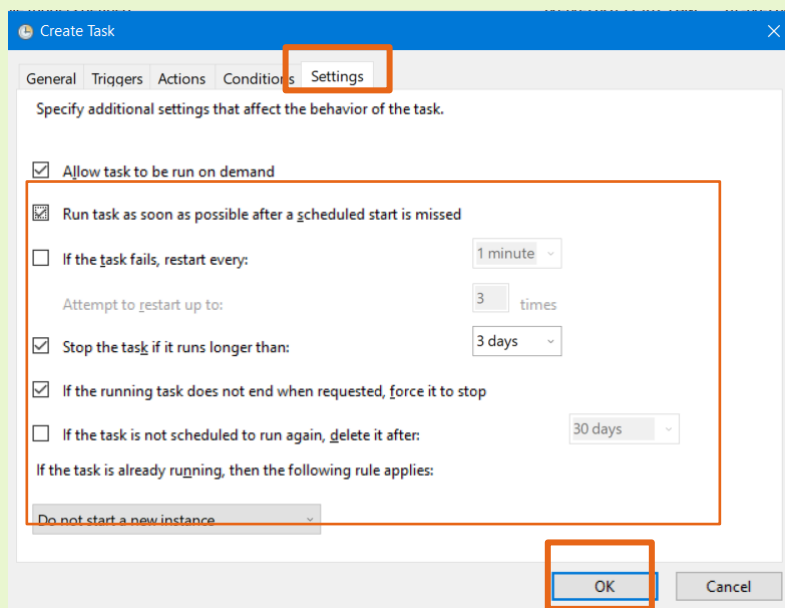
Create Task

General Triggers Actions Conditions Settings

Specify additional settings that affect the behavior of the task.

Allow task to be run on demand

Run task as soon as possible after a scheduled start is missed

If the task fails, restart every: 1 minute

Attempt to restart up to: 3 times

Stop the task if it runs longer than: 3 days

If the running task does not end when requested, force it to stop

If the task is not scheduled to run again, delete it after: 30 days

If the task is already running, then the following rule applies:

Do not start a new instance

OK Cancel